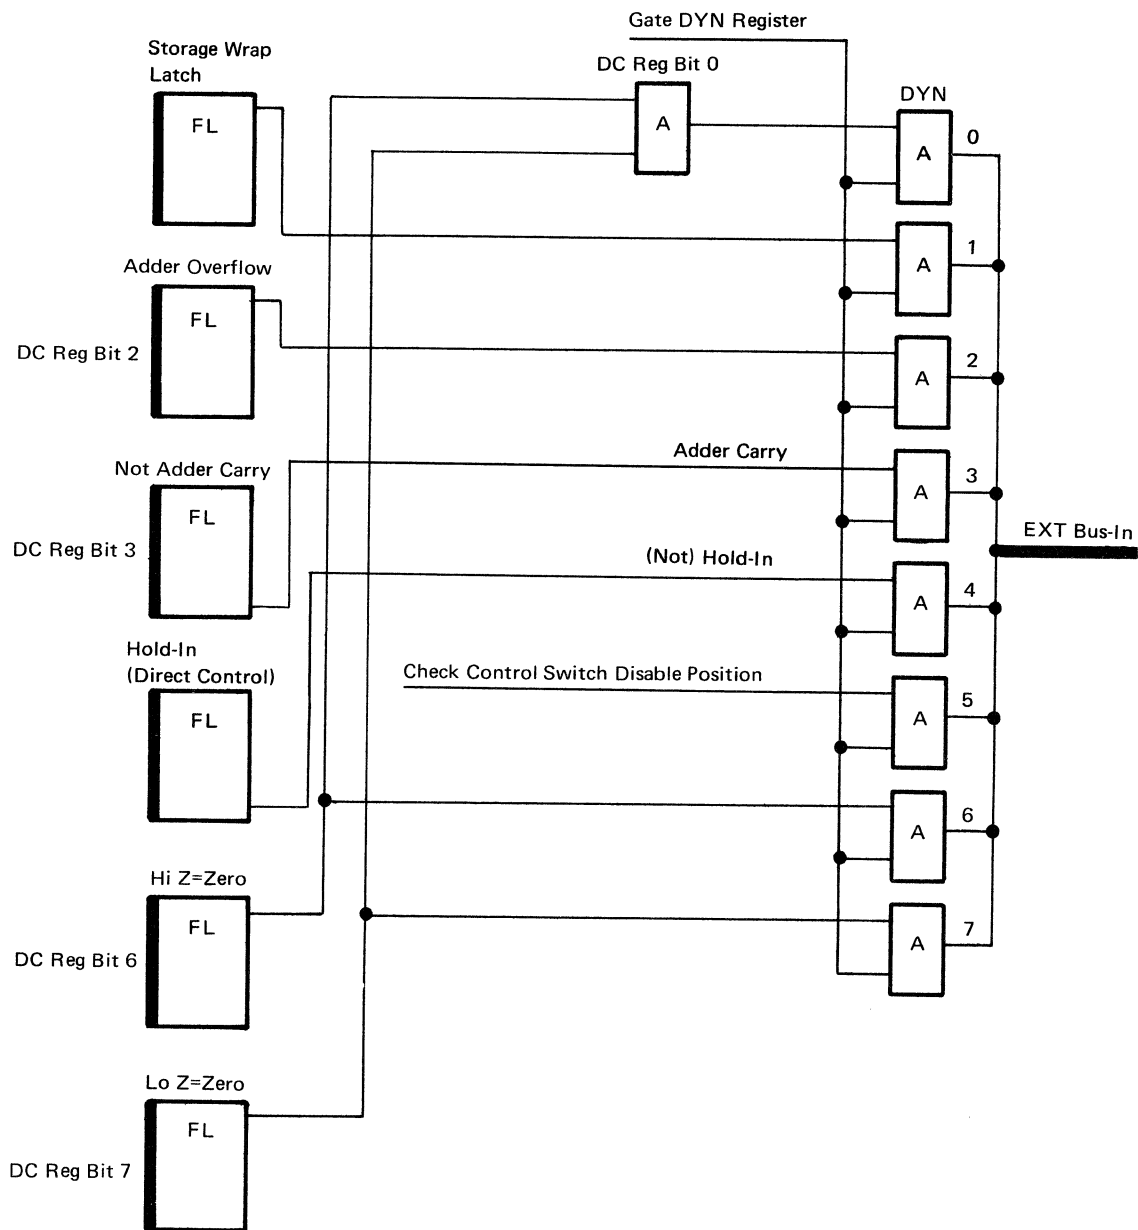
Gate DYN Register

Storage Wrap Latch

FL

DC Reg Bit 0

A

DYN

A

0

A

1

Adder Overflow

FL

DC Reg Bit 2

A

2

Not Adder Carry

Adder Carry

FL

A

3

DC Reg Bit 3

EXT Bus-In

(Not) Hold-In

A

4

Hold-In
(Direct Control)

Check Control Switch Disable Position

A

5

FL

A

6

Hi Z=Zero

FL

A

7

DC Reg Bit 6

Lo Z=Zero

FL

DC Reg Bit 7